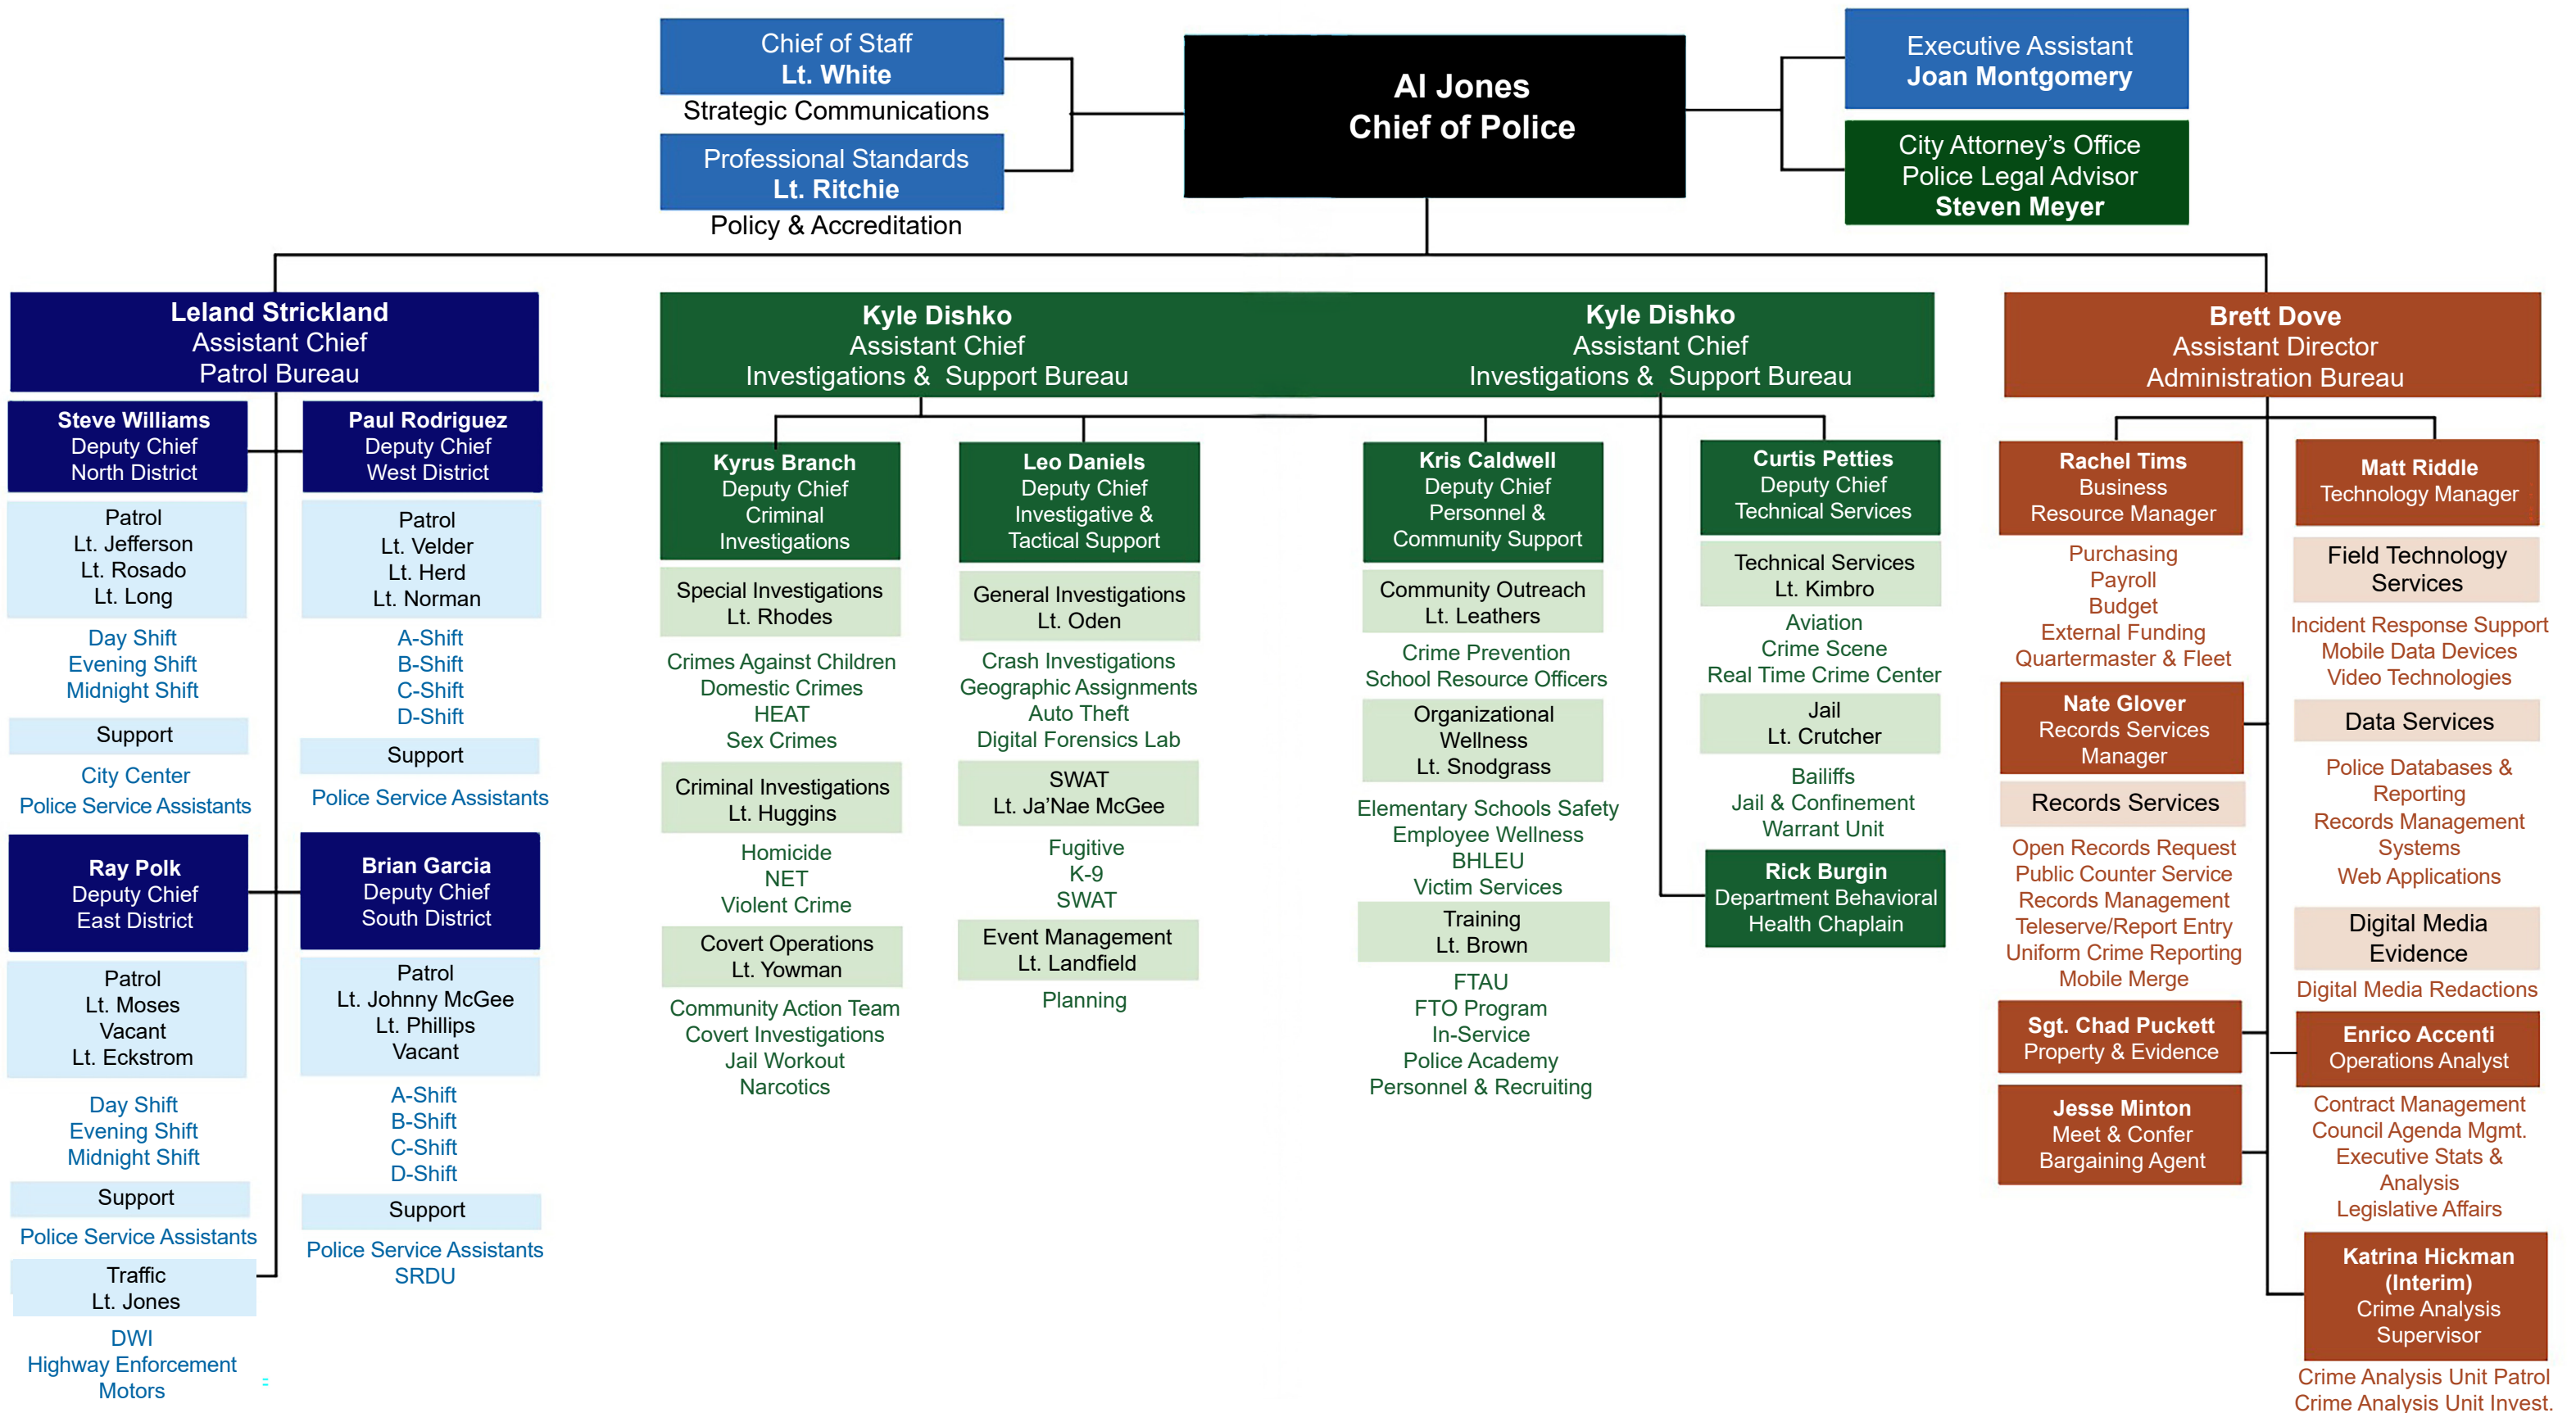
Chief of Staff
Lt. White
Strategic Communications

Professional Standards
Lt. Ritchie
Policy & Accreditation

Al Jones
Chief of Police

Executive Assistant
Joan Montgomery

City Attorney's Office
Police Legal Advisor
Steven Meyer

Leland Strickland
Assistant Chief
Patrol Bureau

Steve Williams
Deputy Chief
North District

Patrol
Lt. Jefferson
Lt. Rosado
Lt. Long

Day Shift
Evening Shift
Midnight Shift

Support

City Center
Police Service Assistants

Paul Rodriguez
Deputy Chief
West District

Patrol
Lt. Velder
Lt. Herd
Lt. Norman

A-Shift
B-Shift
C-Shift
D-Shift

Support

Police Service Assistants

Ray Polk
Deputy Chief
East District

Patrol
Lt. Moses
Vacant
Lt. Eckstrom

Day Shift
Evening Shift
Midnight Shift

Support

Police Service Assistants

Traffic
Lt. Jones

DWI
Highway Enforcement
Motors

Brian Garcia
Deputy Chief
South District

Patrol
Lt. Johnny McGee
Lt. Phillips
Vacant

A-Shift
B-Shift
C-Shift
D-Shift

Support

Police Service Assistants
SRDU

Kyle Dishko
Assistant Chief
Investigations & Support Bureau

Kyle Dishko
Assistant Chief
Investigations & Support Bureau

Kyrus Branch
Deputy Chief
Criminal
Investigations

Special Investigations
Lt. Rhodes

Crimes Against Children
Domestic Crimes
HEAT
Sex Crimes

Criminal Investigations
Lt. Huggins

Homicide
NET
Violent Crime

Covert Operations
Lt. Yowman

Community Action Team
Covert Investigations
Jail Workout
Narcotics

Leo Daniels
Deputy Chief
Investigative &
Tactical Support

General Investigations
Lt. Oden

Crash Investigations
Geographic Assignments
Auto Theft
Digital Forensics Lab

SWAT
Lt. Ja'Nae McGee

Fugitive
K-9
SWAT

Event Management
Lt. Landfield

Planning

Kris Caldwell
Deputy Chief
Personnel &
Community Support

Community Outreach
Lt. Leathers

Crime Prevention
School Resource Officers

Organizational
Wellness
Lt. Snodgrass

Elementary Schools Safety
Employee Wellness
BHLEU
Victim Services

Training
Lt. Brown

FTAU
FTO Program
In-Service
Police Academy
Personnel & Recruiting

Curtis Petties
Deputy Chief
Technical Services

Technical Services
Lt. Kimbro

Aviation
Crime Scene
Real Time Crime Center

Jail
Lt. Crutcher

Bailiffs
Jail & Confinement
Warrant Unit

Rick Burgin
Department Behavioral
Health Chaplain

Brett Dove
Assistant Director
Administration Bureau

Rachel Tims
Business
Resource Manager

Purchasing
Payroll
Budget
External Funding
Quartermaster & Fleet

Nate Glover
Records Services
Manager

Records Services

Open Records Request
Public Counter Service
Records Management
Teleserve/Report Entry
Uniform Crime Reporting
Mobile Merge

Sgt. Chad Puckett
Property & Evidence

Jesse Minton
Meet & Confer
Bargaining Agent

Matt Riddle
Technology Manager

Field Technology
Services

Incident Response Support
Mobile Data Devices
Video Technologies

Data Services

Police Databases &
Reporting
Records Management
Systems
Web Applications

Digital Media
Evidence

Digital Media Redactions

Enrico Accenti
Operations Analyst

Contract Management
Council Agenda Mgmt.
Executive Stats &
Analysis
Legislative Affairs

Katrina Hickman
(Interim)
Crime Analysis
Supervisor

Crime Analysis Unit Patrol
Crime Analysis Unit Invest.